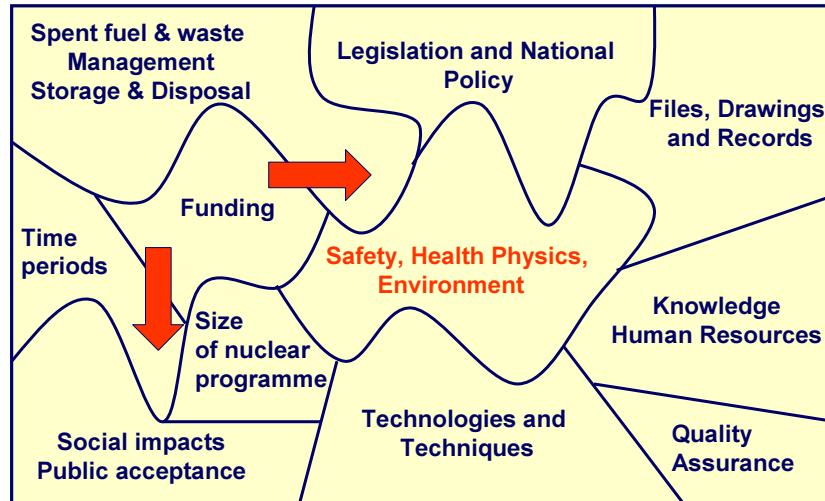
Spent fuel & waste Management Storage & Disposal

Legislation and National Policy

Files, Drawings and Records

Funding

Time periods

Safety, Health Physics, Environment

Size of nuclear programme

Knowledge Human Resources

Technologies and Techniques

Quality Assurance

Social impacts Public acceptance